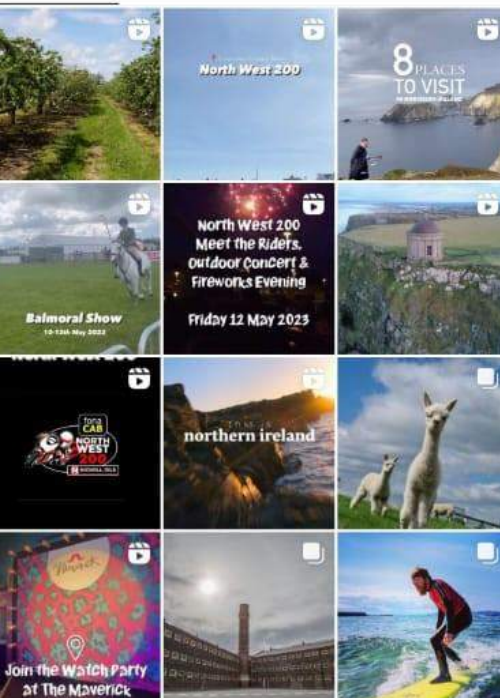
North West 200

8 PLACES TO VISIT

Balmoral Show
10-13th May 2023

North West 200
Meet the Riders,
Outdoor Concert &
Fireworks Evening

Friday 12 May 2023

fona CAB
NORTH WEST 200

THIS IS
northern ireland

Join the Watch Party
at The Maverick